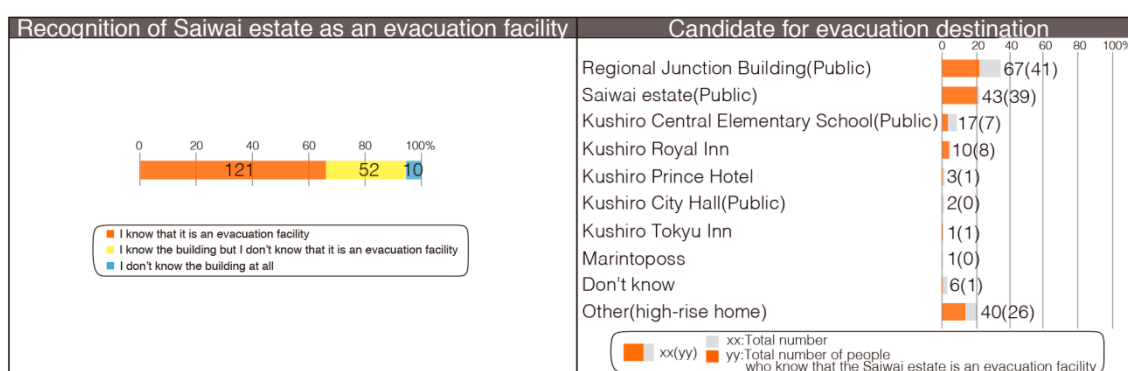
Recognition of Saiwai estate as an evacuation facility

0 20 40 60 80 100%

121 52 10

I know that it is an evacuation facility
I know the building but I don't know that it is an evacuation facility
I don't know the building at all

Candidate for evacuation destination

0 20 40 60 80 100%

Regional Junction Building(Public) 67(41)
Saiwai estate(Public) 43(39)
Kushiro Central Elementary School(Public) 17(7)
Kushiro Royal Inn 10(8)
Kushiro Prince Hotel 3(1)
Kushiro City Hall(Public) 2(0)
Kushiro Tokyu Inn 1(1)
Marintoposs 1(0)
Don't know 6(1)
Other(high-rise home) 40(26)

xx(yy) xx:Total number
yy:Total number of people who know that the Saiwai estate is an evacuation facility